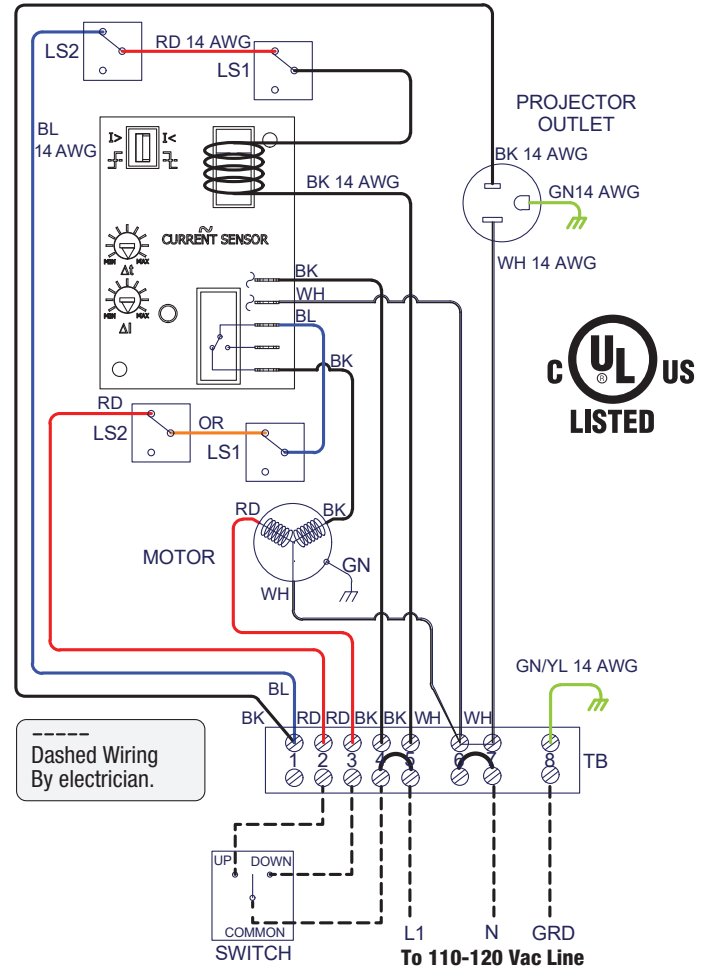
LS2
RD 14 AWG
LS1
BL
14 AWG
PROJECTOR
OUTLET
BK 14 AWG
GN14 AWG
BK 14 AWG
WH 14 AWG
CURRENT SENSOR
MIN MAX
$\Delta t$
MIN MAX
$\Delta I$
BK
WH
BL
BK
C UL US
LISTED
RD
LS2
OR
LS1
RD
BK
MOTOR
GN
WH
GN/YL 14 AWG
BL
BK RD RD BK BK WH WH
----- Dashed Wiring By electrician.
1 2 3 4 5 6 7 8
TB
UP DOWN
COMMON
SWITCH
L1
N
GRD
To 110-120 Vac Line